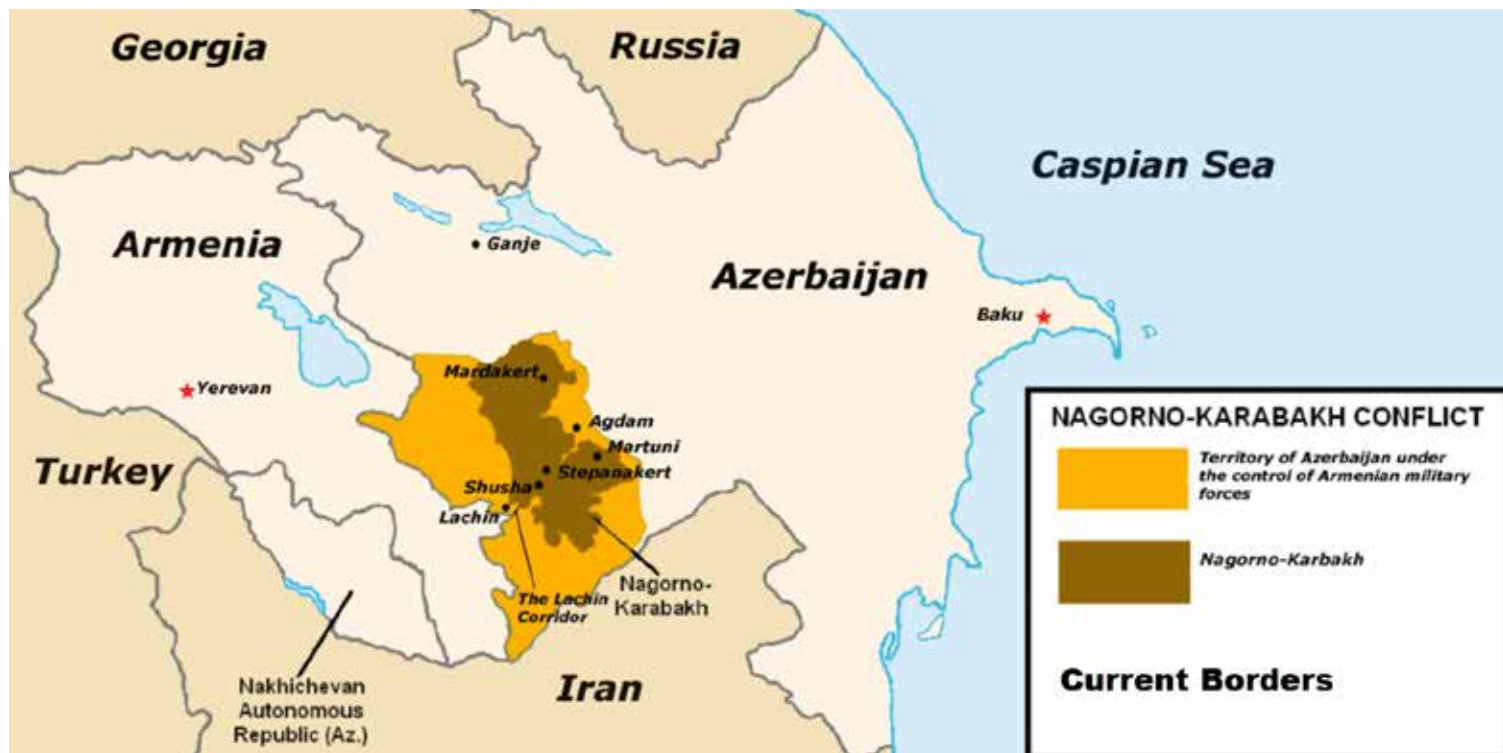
Georgia
Russia
Caspian Sea
Armenia
Ganje
Azerbaijan
Baku
Yerevan
Mardakert
Agdam
Martuni
Stepanakert
Shusha
Lachin
Turkey
Nagorno-Karabakh
The Lachin Corridor
Nakhichevan Autonomous Republic (Az.)
Iran

NAGORNO-KARABAKH CONFLICT
Territory of Azerbaijan under the control of Armenian military forces
Nagorno-Karbakh
Current Borders